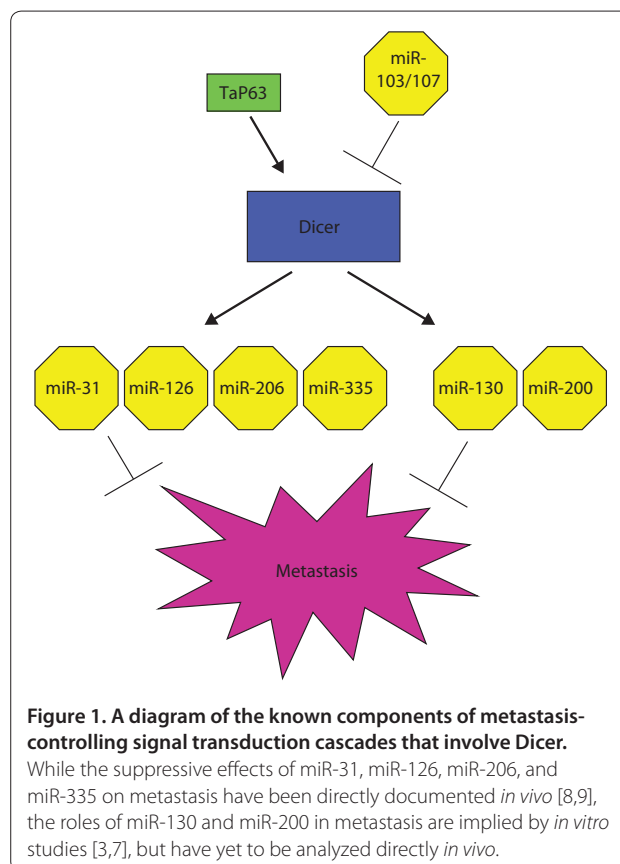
miR-103/107

TaP63

Dicer

miR-31 miR-126 miR-206 miR-335 miR-130 miR-200

Metastasis

**Figure 1. A diagram of the known components of metastasis-controlling signal transduction cascades that involve Dicer.** While the suppressive effects of miR-31, miR-126, miR-206, and miR-335 on metastasis have been directly documented *in vivo* [8,9], the roles of miR-130 and miR-200 in metastasis are implied by *in vitro* studies [3,7], but have yet to be analyzed directly *in vivo*.